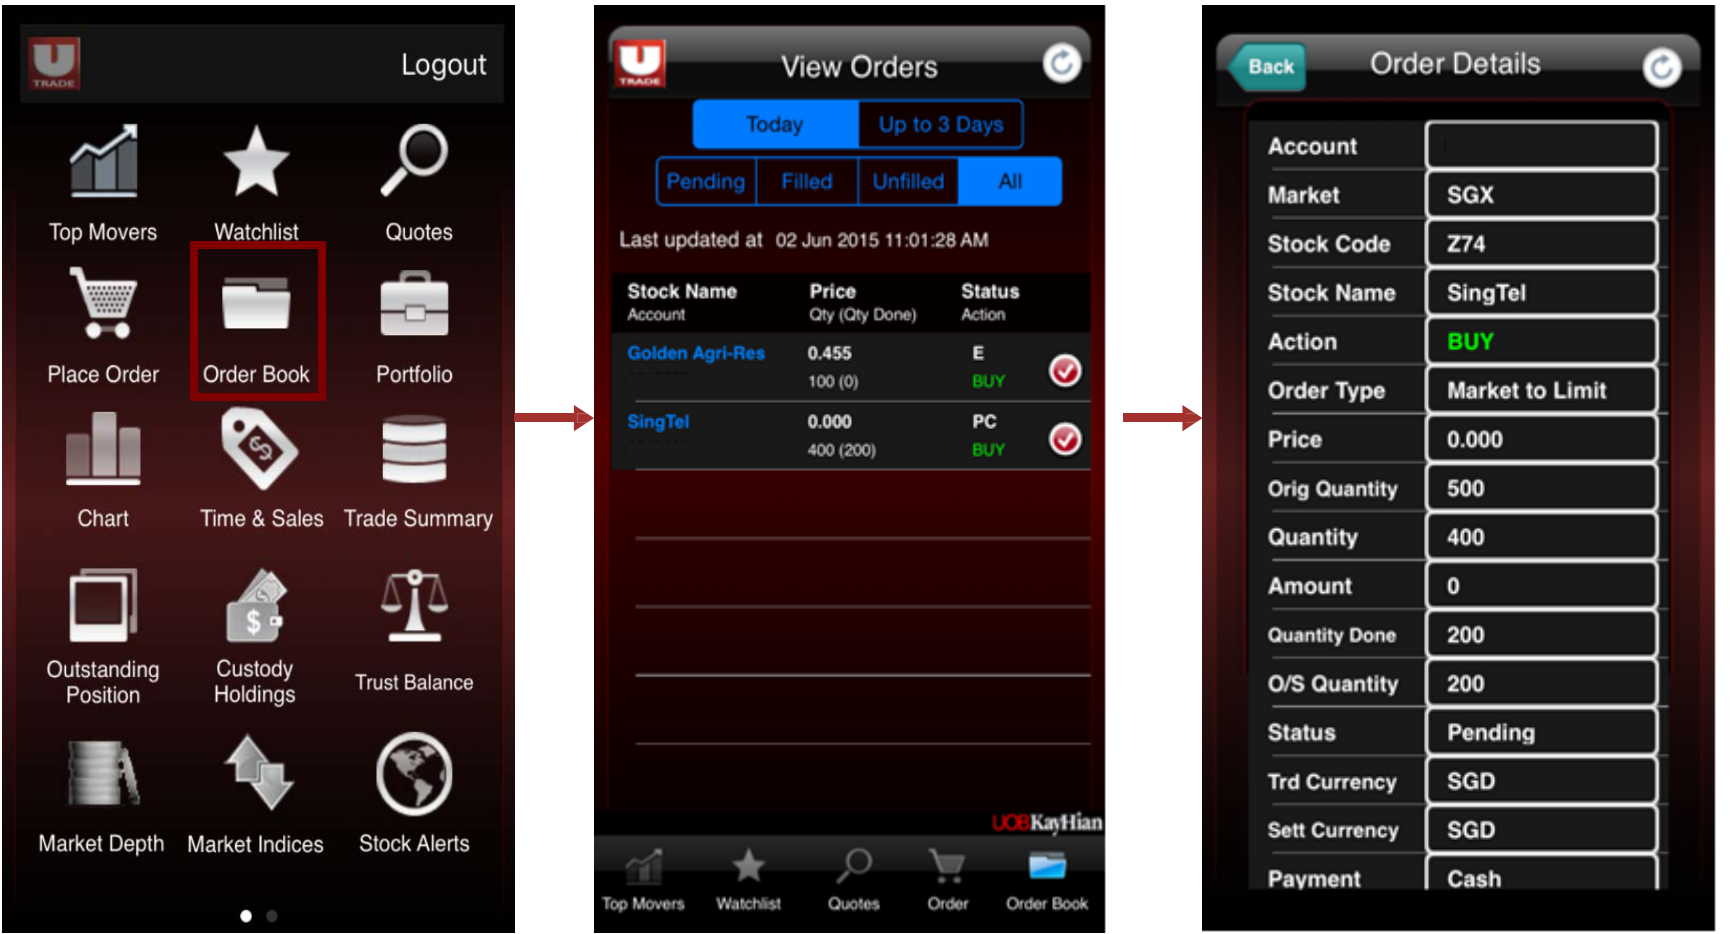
U TRADE

Logout

Top Movers
Watchlist
Quotes
Place Order
Order Book
Portfolio
Chart
Time & Sales
Trade Summary
Outstanding Position
Custody Holdings
Trust Balance
Market Depth
Market Indices
Stock Alerts

U TRADE

View Orders

Today
Up to 3 Days

Pending
Filled
Unfilled
All

Last updated at 02 Jun 2015 11:01:28 AM

| Stock Name<br>Account | Price<br>Qty (Qty Done) | Status<br>Action |
|---|---|---|
| Golden Agri-Res<br>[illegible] | 0.455<br>100 (0) | E<br>BUY |
| SingTel<br>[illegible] | 0.000<br>400 (200) | PC<br>BUY |

UOBKayHian

Top Movers
Watchlist
Quotes
Order
Order Book

Back
Order Details

| Account | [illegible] |
|---|---|
| Market | SGX |
| Stock Code | Z74 |
| Stock Name | SingTel |
| Action | BUY |
| Order Type | Market to Limit |
| Price | 0.000 |
| Orig Quantity | 500 |
| Quantity | 400 |
| Amount | 0 |
| Quantity Done | 200 |
| O/S Quantity | 200 |
| Status | Pending |
| Trd Currency | SGD |
| Sett Currency | SGD |
| Payment | Cash |